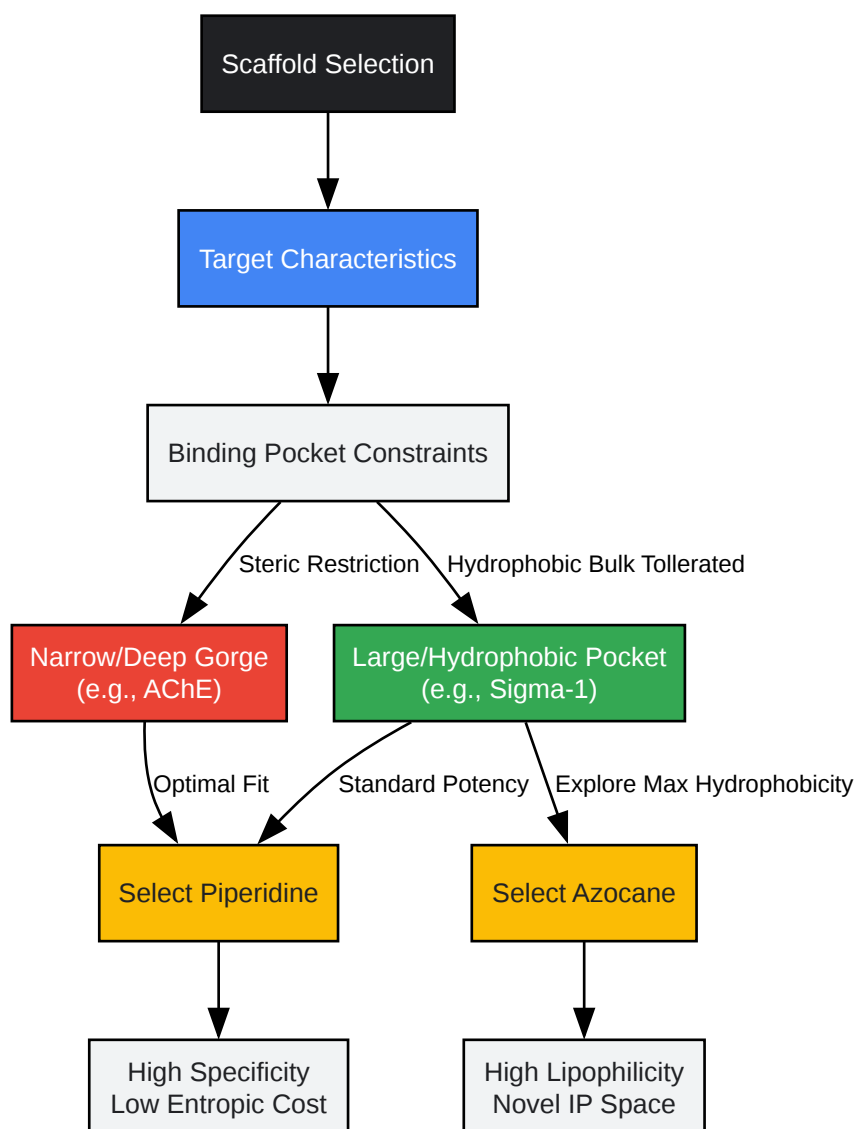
Scaffold Selection

Target Characteristics

Binding Pocket Constraints

Steric Restriction

Hydrophobic Bulk Tollerated

Narrow/Deep Gorge (e.g., AChE)

Large/Hydrophobic Pocket (e.g., Sigma-1)

Optimal Fit

Standard Potency

Explore Max Hydrophobicity

Select Piperidine

Select Azocane

High Specificity
Low Entropic Cost

High Lipophilicity
Novel IP Space